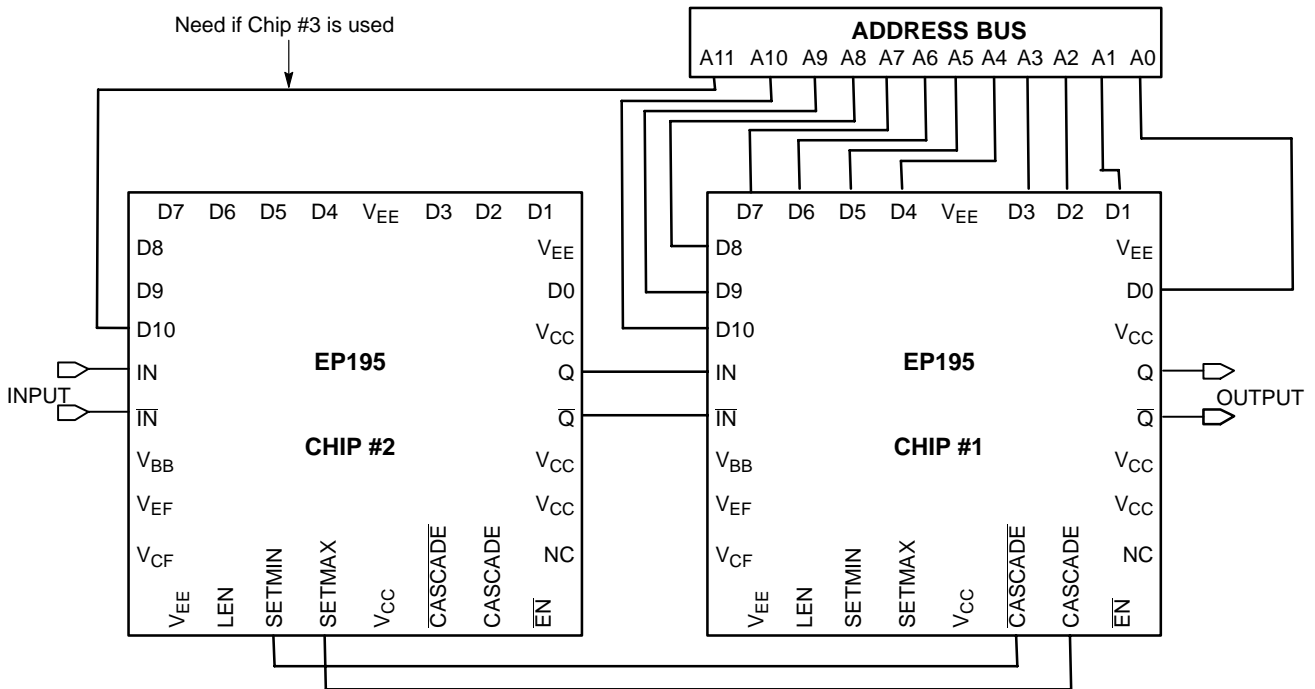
Need if Chip #3 is used

ADDRESS BUS
A11 A10 A9 A8 A7 A6 A5 A4 A3 A2 A1 A0

D7 D6 D5 D4 $V_{EE}$ D3 D2 D1
D8
D9
D10
IN
$\overline{IN}$
$V_{BB}$
$V_{EF}$
$V_{CF}$
$V_{EE}$
$V_{CC}$
D0
$V_{CC}$
Q
$\overline{Q}$
$V_{CC}$
$V_{CC}$
NC
EP195
CHIP #2
$V_{EE}$ LEN SETMIN SETMAX $V_{CC}$ $\overline{CASCADE}$ CASCADE $\overline{EN}$

INPUT

D7 D6 D5 D4 $V_{EE}$ D3 D2 D1
D8
D9
D10
IN
$\overline{IN}$
$V_{BB}$
$V_{EF}$
$V_{CF}$
$V_{EE}$
D0
$V_{CC}$
Q
$\overline{Q}$
$V_{CC}$
$V_{CC}$
NC
EP195
CHIP #1
$V_{EE}$ LEN SETMIN SETMAX $V_{CC}$ $\overline{CASCADE}$ CASCADE $\overline{EN}$

OUTPUT